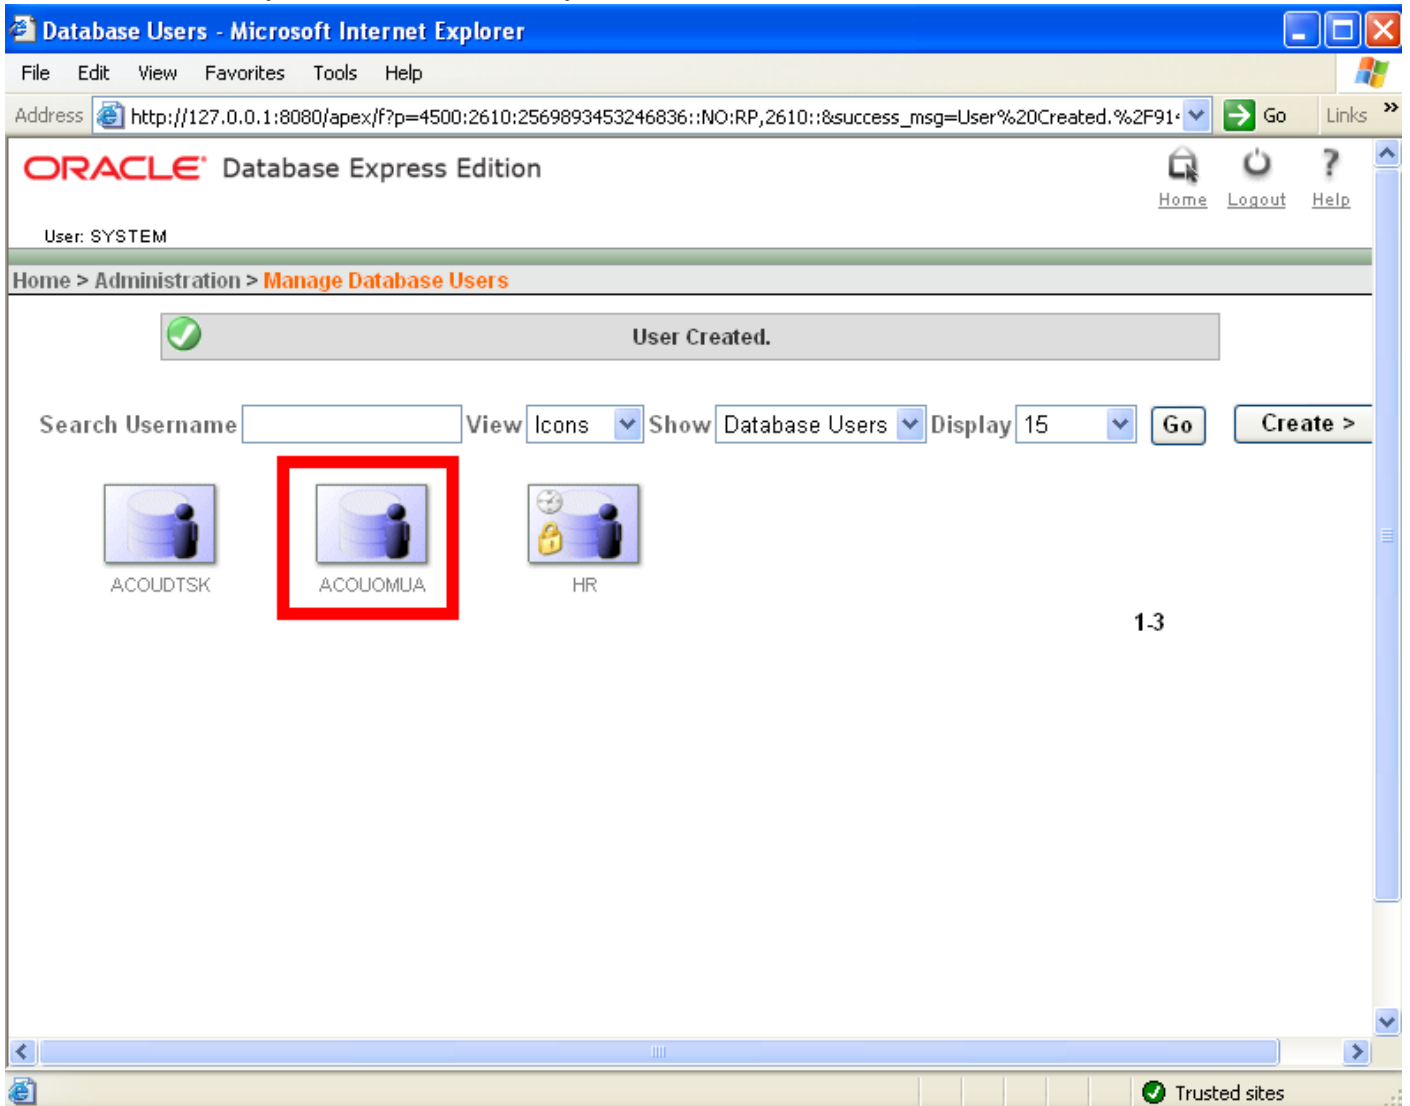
Database Users - Microsoft Internet Explorer

File Edit View Favorites Tools Help

Address http://127.0.0.1:8080/apex/f?p=4500:2610:2569893453246836::NO:RP,2610::&success_msg=User%20Created.%2F91 Go Links »

ORACLE Database Express Edition

Home Logout Help

User: SYSTEM

Home > Administration > Manage Database Users

User Created.

Search Username View Icons Show Database Users Display 15 Go Create >

ACOUDTSK

ACOUOMUA

HR

1-3

Trusted sites